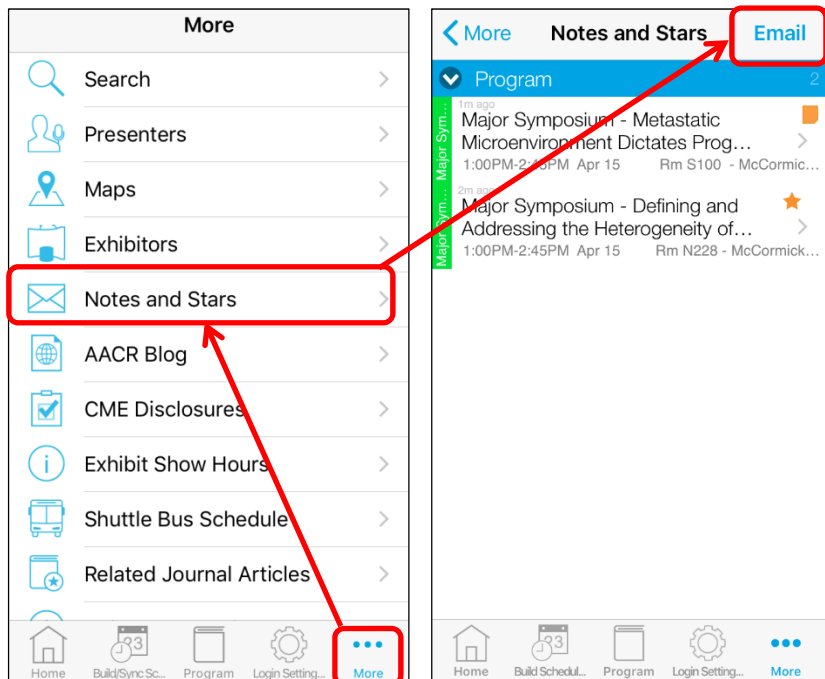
More

Search

Presenters

Maps

Exhibitors

Notes and Stars

AACR Blog

CME Disclosures

Exhibit Show Hours

Shuttle Bus Schedule

Related Journal Articles

Home Build/Sync Sc... Program Login Setting... More

More Notes and Stars Email

Program 2

Major Sym...

1m ago

Major Symposium - Metastatic Microenvironment Dictates Prog…

1:00PM-2:45PM Apr 15 Rm S100 - McCormick…

Major Sym...

2m ago

Major Symposium - Defining and Addressing the Heterogeneity of…

1:00PM-2:45PM Apr 15 Rm N228 - McCormick…

Home Build Schedul... Program Login Setting... More